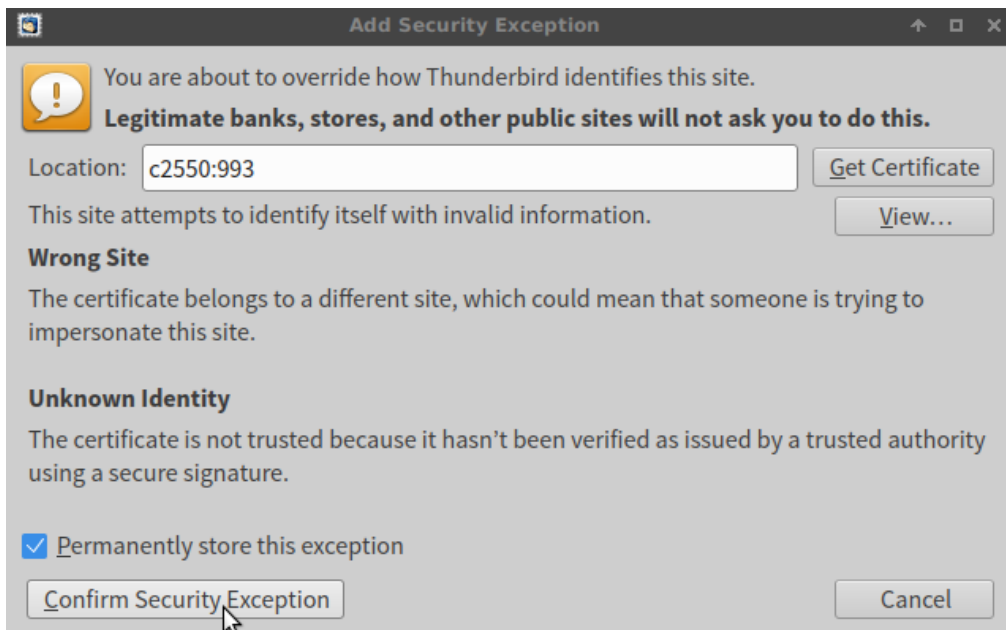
Add Security Exception

You are about to override how Thunderbird identifies this site.

**Legitimate banks, stores, and other public sites will not ask you to do this.**

Location: c2550:993

Get Certificate

This site attempts to identify itself with invalid information.

View…

**Wrong Site**

The certificate belongs to a different site, which could mean that someone is trying to impersonate this site.

**Unknown Identity**

The certificate is not trusted because it hasn’t been verified as issued by a trusted authority using a secure signature.

Permanently store this exception

Confirm Security Exception

Cancel